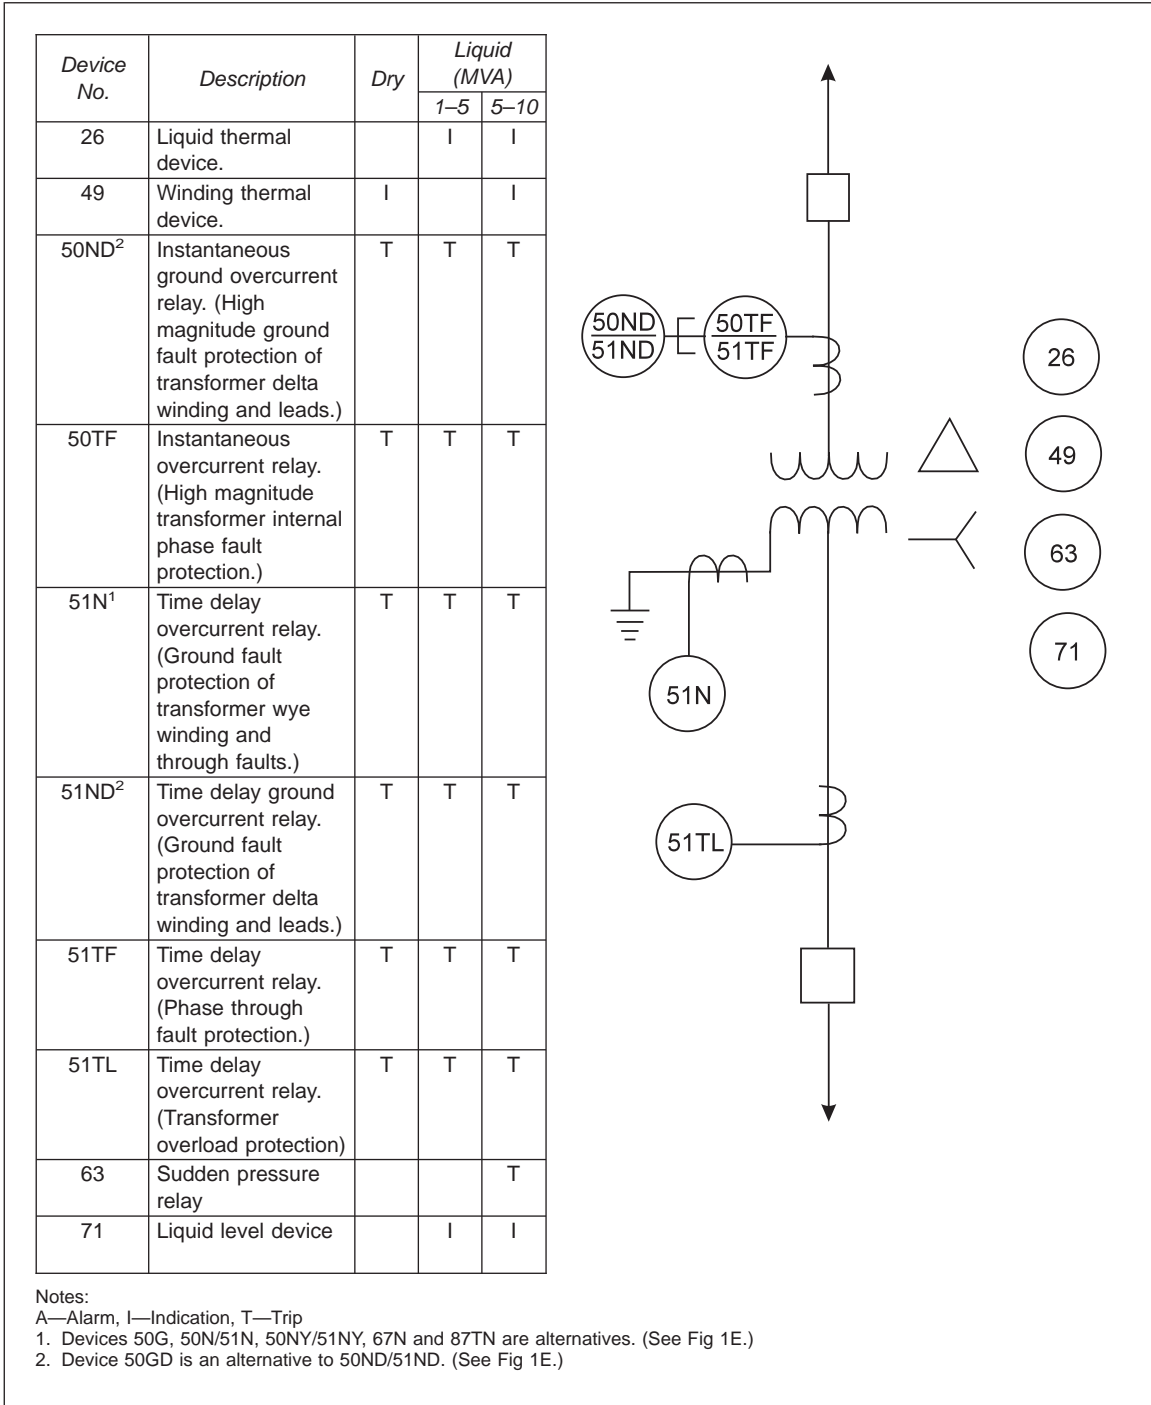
| Device No. | Description | Dry | Liquid (MVA) 1–5 | Liquid (MVA) 5–10 |
|---|---|---|---|---|
| 26 | Liquid thermal device. | | I | I |
| 49 | Winding thermal device. | I | | I |
| 50ND$^2$ | Instantaneous ground overcurrent relay. (High magnitude ground fault protection of transformer delta winding and leads.) | T | T | T |
| 50TF | Instantaneous overcurrent relay. (High magnitude transformer internal phase fault protection.) | T | T | T |
| 51N$^1$ | Time delay overcurrent relay. (Ground fault protection of transformer wye winding and through faults.) | T | T | T |
| 51ND$^2$ | Time delay ground overcurrent relay. (Ground fault protection of transformer delta winding and leads.) | T | T | T |
| 51TF | Time delay overcurrent relay. (Phase through fault protection.) | T | T | T |
| 51TL | Time delay overcurrent relay. (Transformer overload protection) | T | T | T |
| 63 | Sudden pressure relay | | | T |
| 71 | Liquid level device | | I | I |

50ND/51ND
50TF/51TF
26
49
63
71
51N
51TL

Notes:
A—Alarm, I—Indication, T—Trip
1. Devices 50G, 50N/51N, 50NY/51NY, 67N and 87TN are alternatives. (See Fig 1E.)
2. Device 50GD is an alternative to 50ND/51ND. (See Fig 1E.)